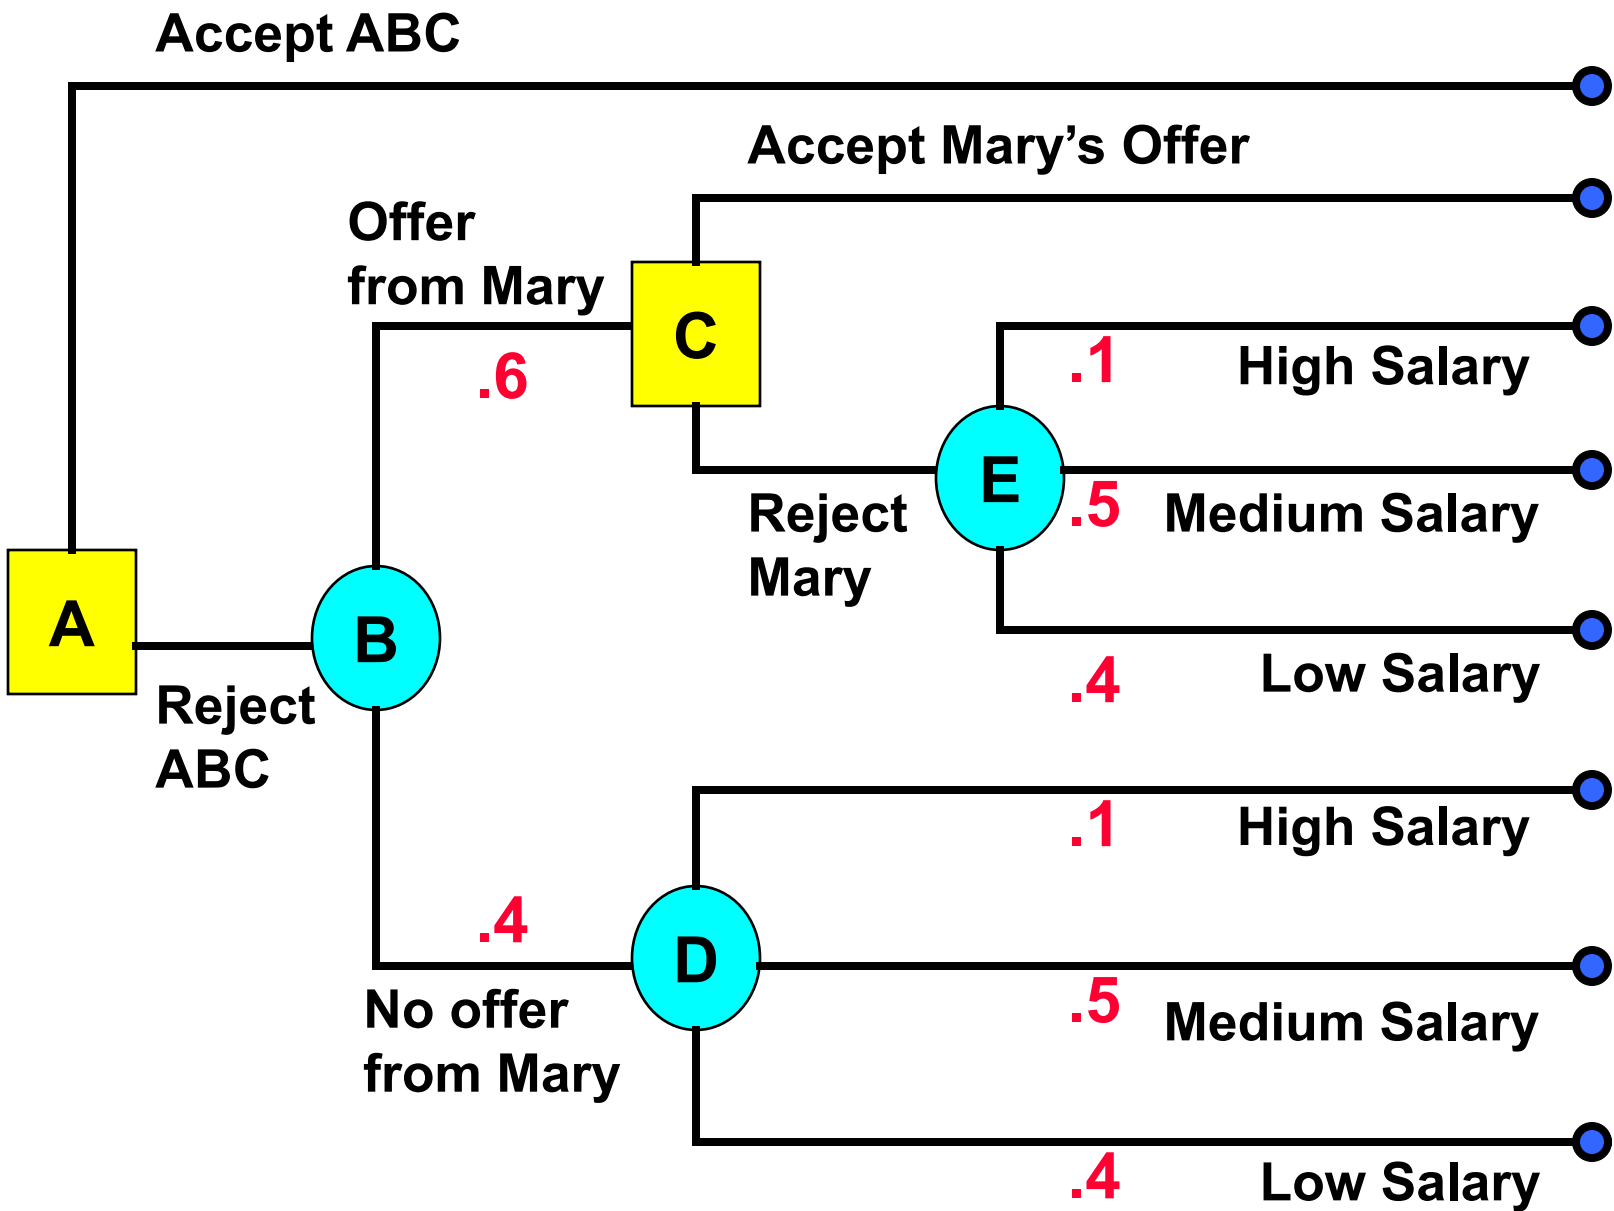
Accept ABC

Accept Mary’s Offer

Offer from Mary

C

.6

.1

High Salary

E

Reject Mary

.5

Medium Salary

A

B

Low Salary

.4

Reject ABC

.1

High Salary

.4

D

No offer from Mary

.5

Medium Salary

.4

Low Salary